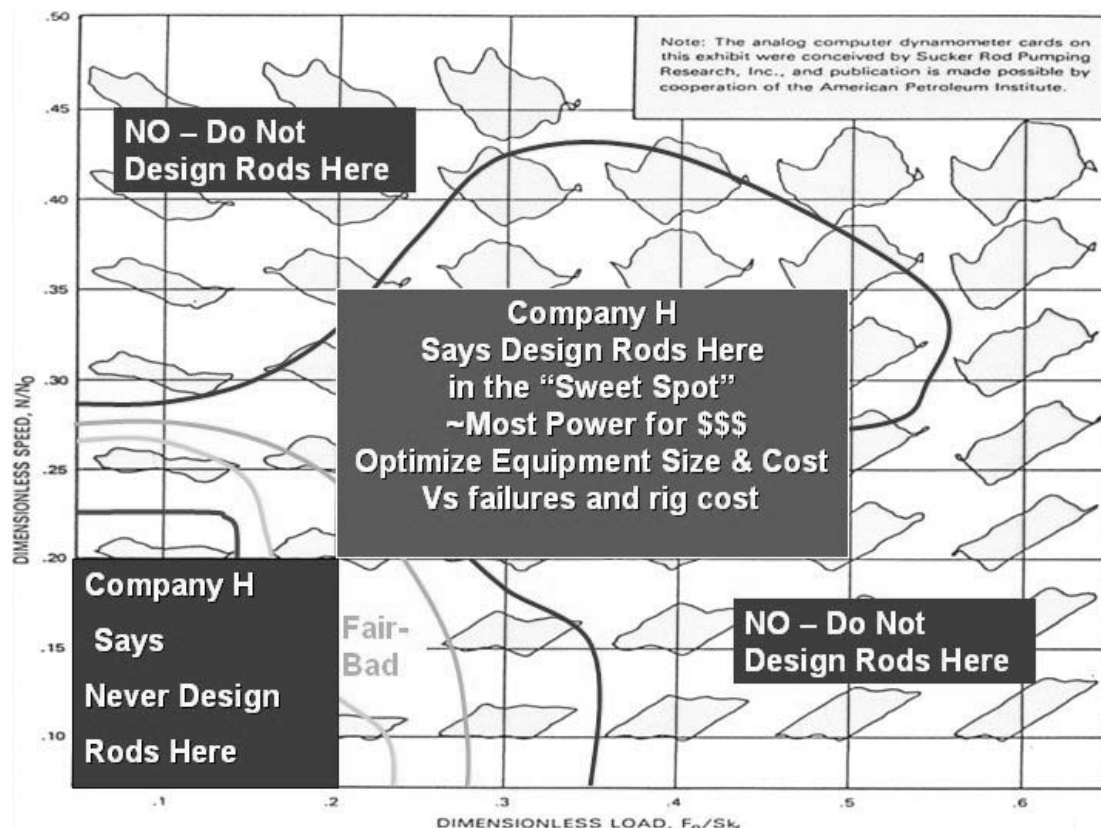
Note: The analog computer dynamometer cards on this exhibit were conceived by Sucker Rod Pumping Research, Inc., and publication is made possible by cooperation of the American Petroleum Institute.

.50
.45
.40
.35
.30
.25
.20
.15
.10

DIMENSIONLESS SPEED, $N/N_0$

NO – Do Not Design Rods Here

Company H
Says Design Rods Here
in the “Sweet Spot”
~Most Power for $$$
Optimize Equipment Size & Cost
Vs failures and rig cost

Company H
Says
Never Design
Rods Here

Fair-
Bad

NO – Do Not Design Rods Here

.1
.2
.3
.4
.5
.6

DIMENSIONLESS LOAD, $F_0/Sk_r$